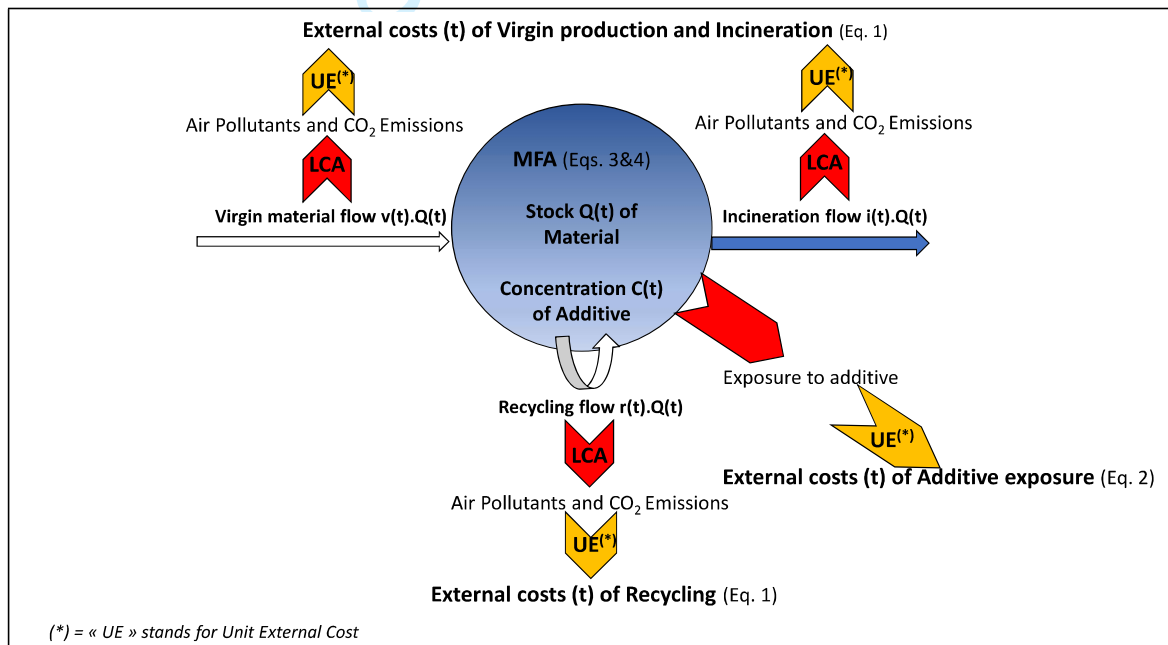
**External costs (t) of Virgin production and Incineration** (Eq. 1)

UE$^{(*)}$

Air Pollutants and $CO_2$ Emissions

LCA

**Virgin material flow v(t).Q(t)**

**MFA** (Eqs. 3&4)

**Stock Q(t) of Material**

**Concentration C(t) of Additive**

UE$^{(*)}$

Air Pollutants and $CO_2$ Emissions

LCA

**Incineration flow i(t).Q(t)**

Exposure to additive

UE$^{(*)}$

**External costs (t) of Additive exposure** (Eq. 2)

**Recycling flow r(t).Q(t)**

LCA

Air Pollutants and $CO_2$ Emissions

UE$^{(*)}$

**External costs (t) of Recycling** (Eq. 1)

*(*) = « UE » stands for Unit External Cost*